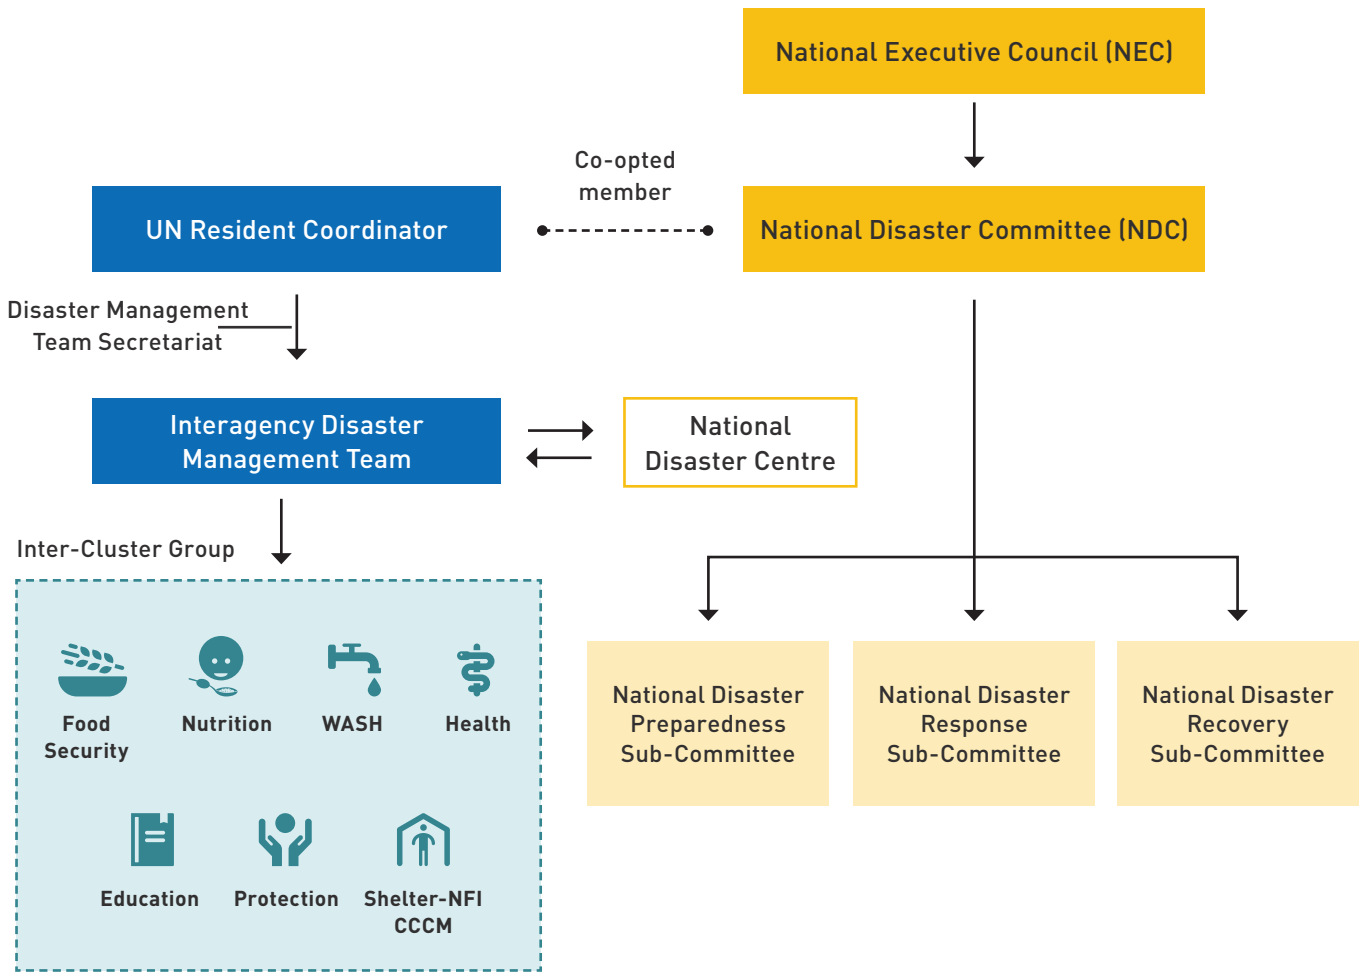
National Executive Council (NEC)

Co-opted member

UN Resident Coordinator

National Disaster Committee (NDC)

Disaster Management Team Secretariat

Interagency Disaster Management Team

National Disaster Centre

Inter-Cluster Group

Food Security

Nutrition

WASH

Health

Education

Protection

Shelter-NFI CCCM

National Disaster Preparedness Sub-Committee

National Disaster Response Sub-Committee

National Disaster Recovery Sub-Committee